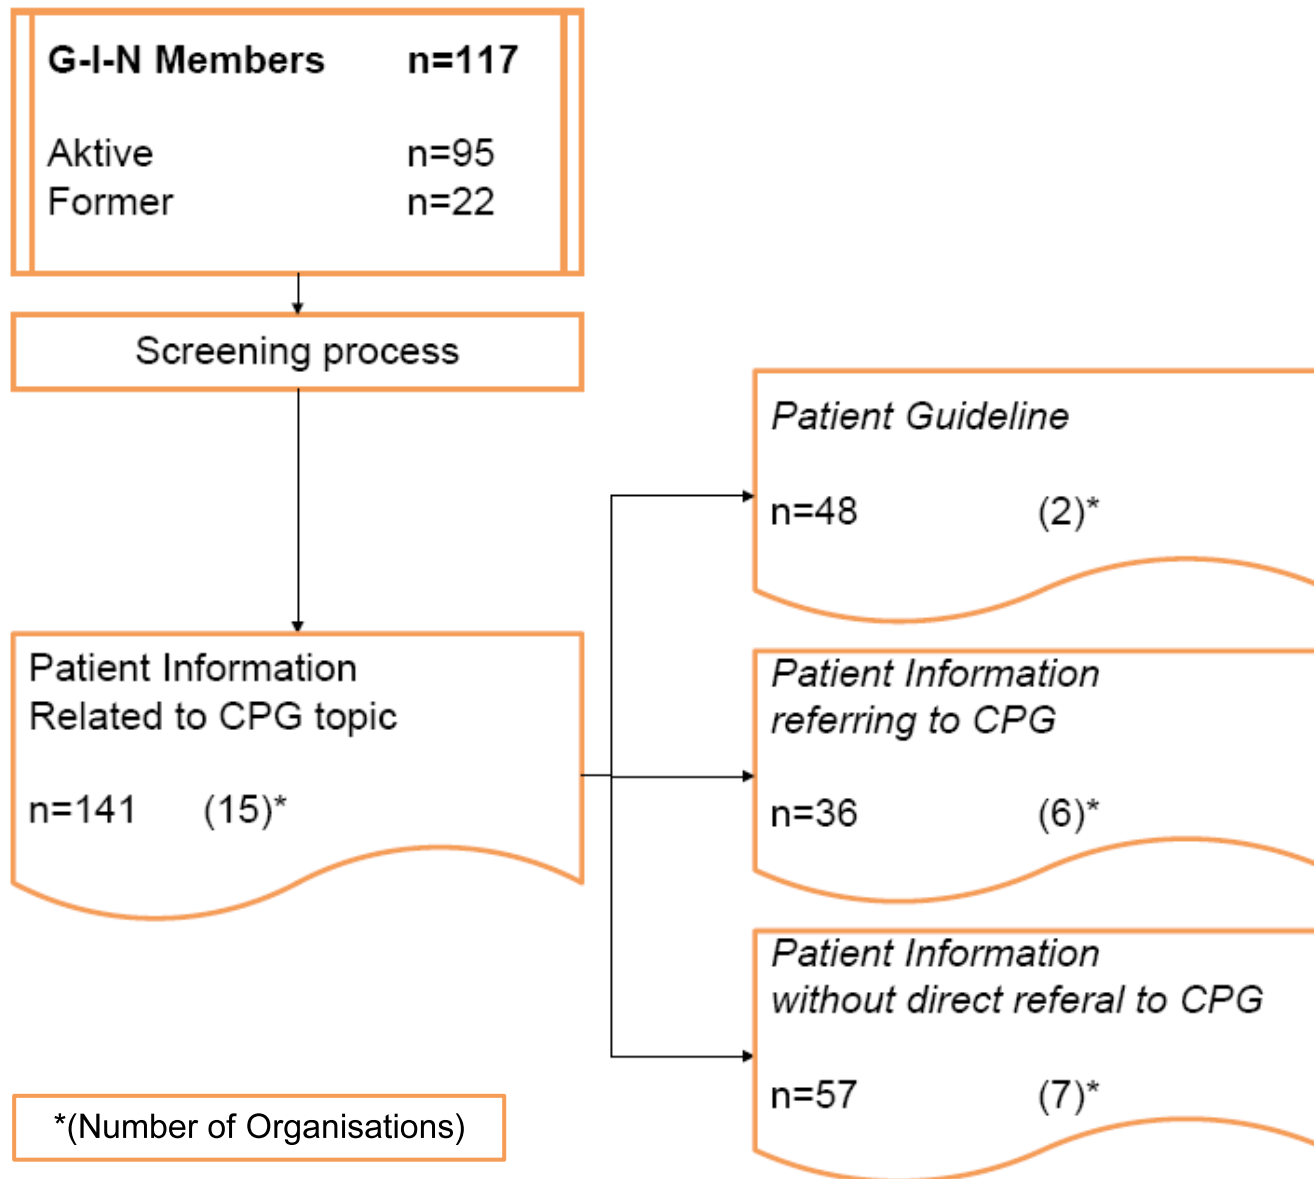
G-I-N Members n=117

Aktive n=95
Former n=22

Screening process

Patient Information Related to CPG topic

n=141 (15)*

Patient Guideline

n=48 (2)*

Patient Information referring to CPG

n=36 (6)*

Patient Information without direct referal to CPG

n=57 (7)*

*(Number of Organisations)